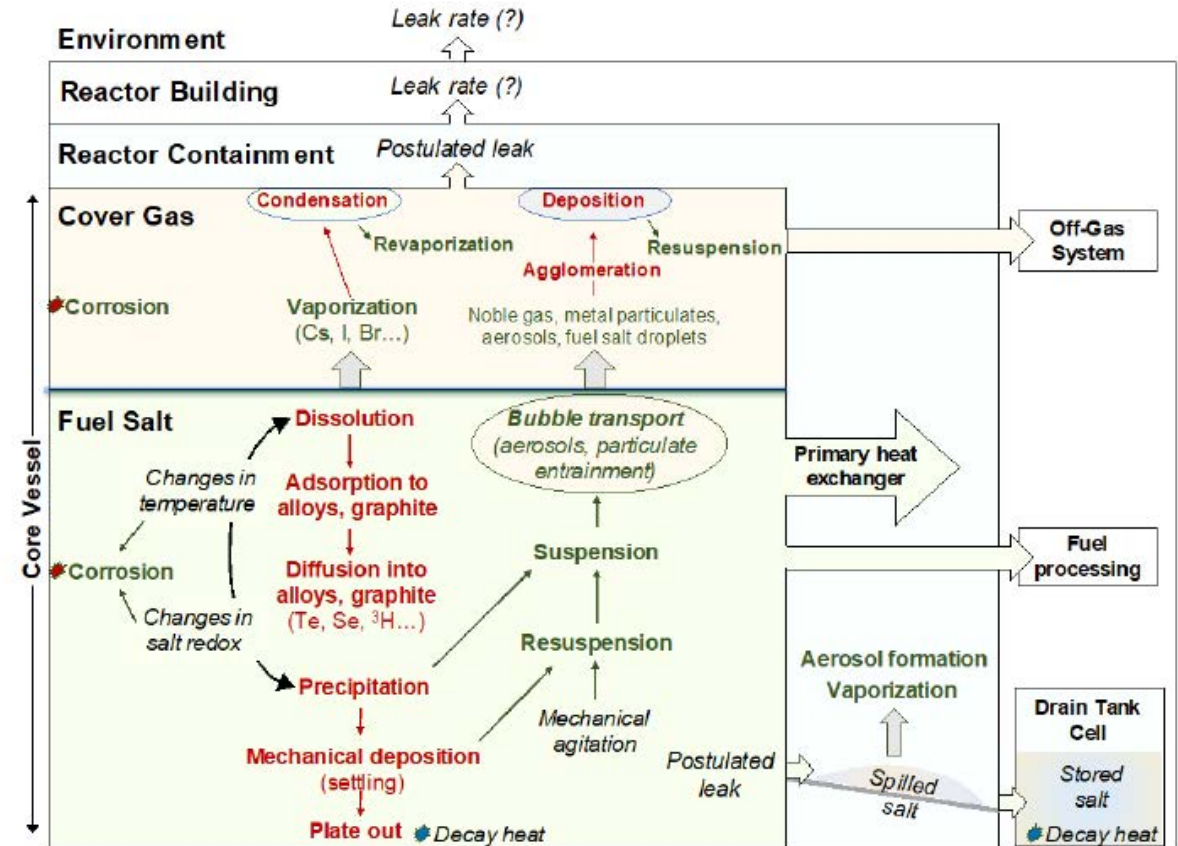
Leak rate (?)

Environment

Leak rate (?)

Reactor Building

Reactor Containment

Postulated leak

Cover Gas

Condensation

Revaporization

Deposition

Resuspension

Agglomeration

Off-Gas System

Corrosion

Vaporization (Cs, I, Br...)

Noble gas, metal particulates, aerosols, fuel salt droplets

Core Vessel

Fuel Salt

Dissolution

Changes in temperature

Adsorption to alloys, graphite

Bubble transport (aerosols, particulate entrainment)

Primary heat exchanger

Corrosion

Diffusion into alloys, graphite (Te, Se, $^3$H...)

Suspension

Fuel processing

Changes in salt redox

Resuspension

Precipitation

Aerosol formation

Vaporization

Drain Tank Cell

Mechanical agitation

Mechanical deposition (settling)

Postulated leak

Spilled salt

Stored salt

Plate out

Decay heat

Decay heat